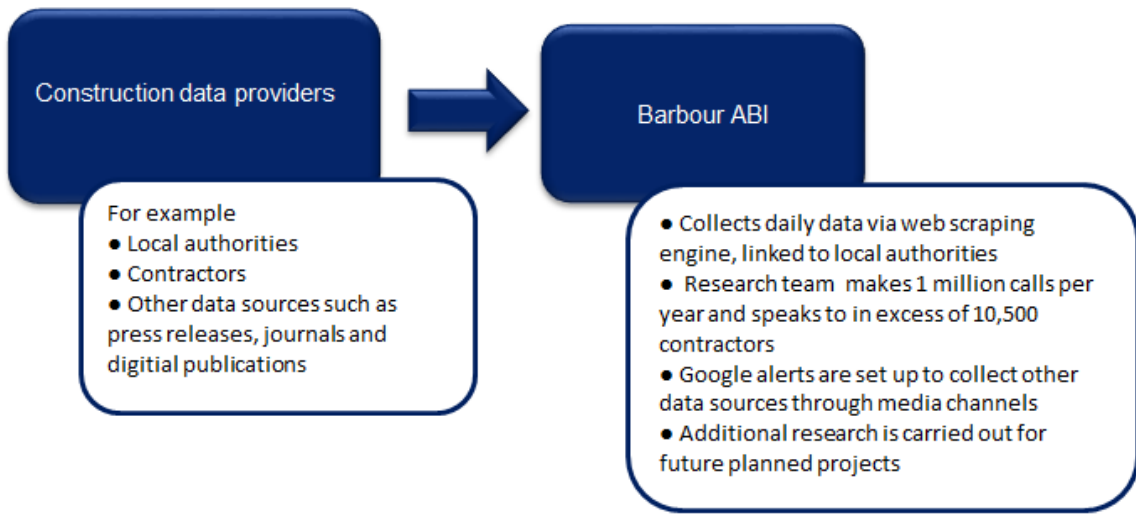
Construction data providers

For example
● Local authorities
● Contractors
● Other data sources such as press releases, journals and digitial publications

Barbour ABI

● Collects daily data via web scraping engine, linked to local authorities
● Research team makes 1 million calls per year and speaks to in excess of 10,500 contractors
● Google alerts are set up to collect other data sources through media channels
● Additional research is carried out for future planned projects